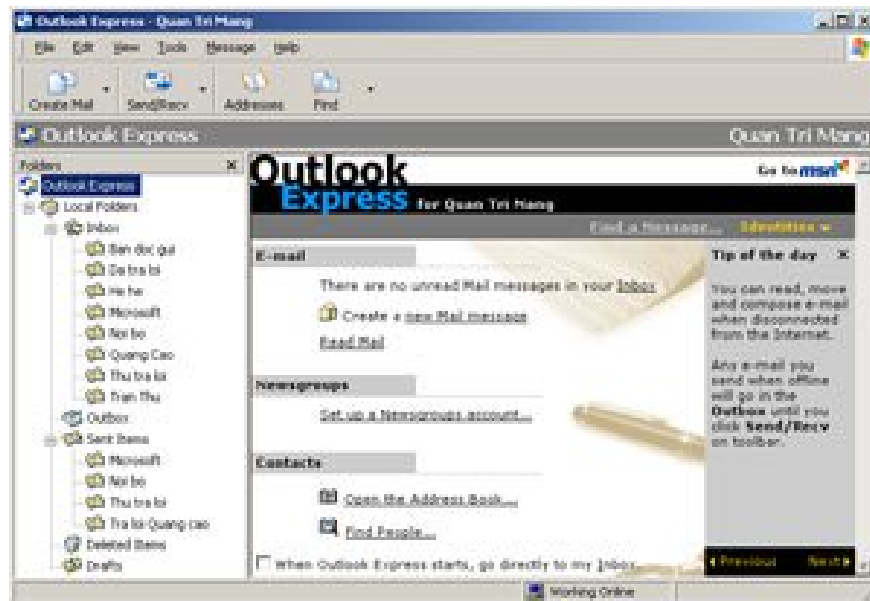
Outlook Express - Quan Tri Mang

File Edit View Tools Message Help

Create Mail Send/Recv Addresses Find

Outlook Express Quan Tri Mang

Folders

Outlook Express
Local Folders
Inbox
Ban doc gui
Da tra loi
He he
Microsoft
Noi bo
Quang Cao
Thu tra loi
Tran Thu
Outbox
Sent Items
Microsoft
Noi bo
Thu tra loi
Tra loi Quang cao
Deleted Items
Drafts

Outlook Express for Quan Tri Mang

Go to msn

Find a Message... Identities

E-mail

There are no unread Mail messages in your Inbox

Create a new Mail message

Read Mail

Newsgroups

Set up a Newsgroups account...

Contacts

Open the Address Book...

Find People...

When Outlook Express starts, go directly to my Inbox.

Tip of the day

You can read, move and compose e-mail when disconnected from the Internet.

Any e-mail you send when offline will go in the Outbox until you click Send/Recv on toolbar.

Previous Next

Working Online